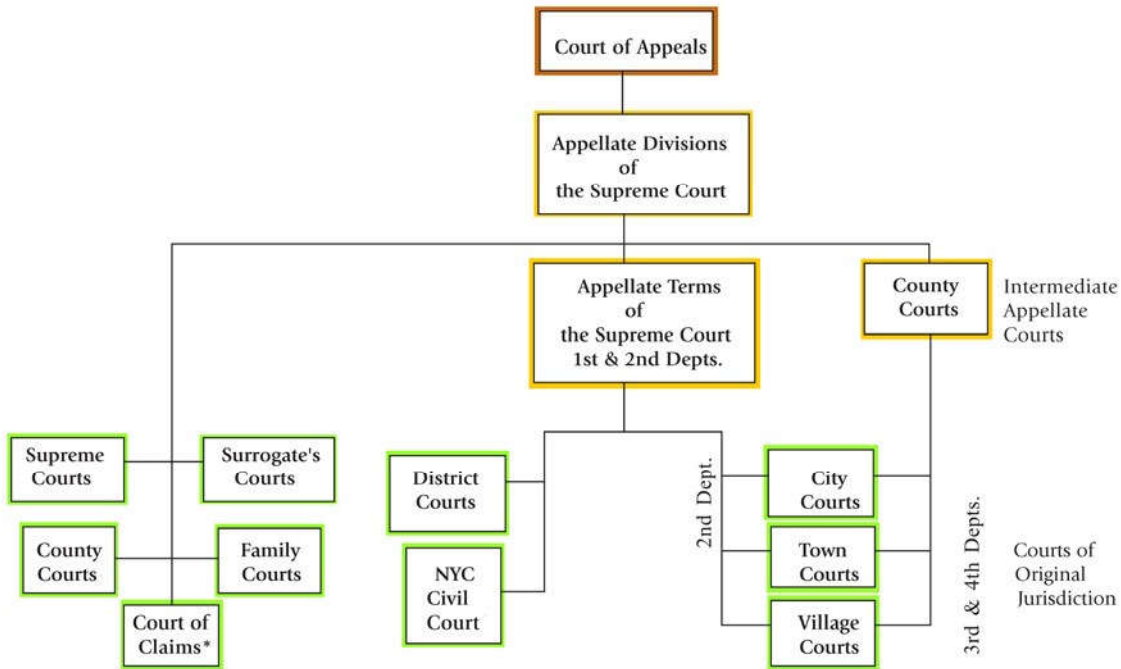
Court of Appeals

Appellate Divisions of the Supreme Court

Appellate Terms of the Supreme Court 1st & 2nd Depts.

County Courts

Intermediate Appellate Courts

Supreme Courts

Surrogate's Courts

County Courts

Family Courts

Court of Claims*

District Courts

NYC Civil Court

2nd Dept.

City Courts

Town Courts

Village Courts

3rd & 4th Depts.

Courts of Original Jurisdiction